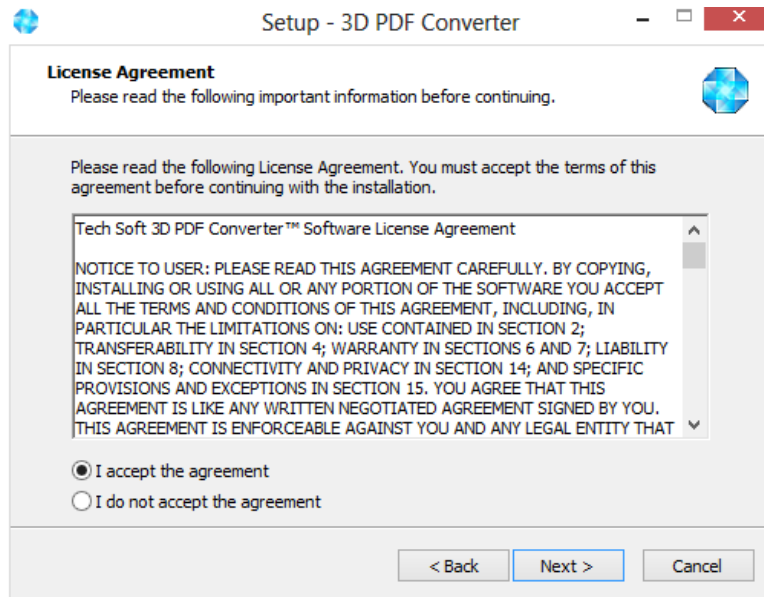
Setup - 3D PDF Converter

License Agreement
Please read the following important information before continuing.

Please read the following License Agreement. You must accept the terms of this agreement before continuing with the installation.

Tech Soft 3D PDF Converter™ Software License Agreement

NOTICE TO USER: PLEASE READ THIS AGREEMENT CAREFULLY. BY COPYING, INSTALLING OR USING ALL OR ANY PORTION OF THE SOFTWARE YOU ACCEPT ALL THE TERMS AND CONDITIONS OF THIS AGREEMENT, INCLUDING, IN PARTICULAR THE LIMITATIONS ON: USE CONTAINED IN SECTION 2; TRANSFERABILITY IN SECTION 4; WARRANTY IN SECTIONS 6 AND 7; LIABILITY IN SECTION 8; CONNECTIVITY AND PRIVACY IN SECTION 14; AND SPECIFIC PROVISIONS AND EXCEPTIONS IN SECTION 15. YOU AGREE THAT THIS AGREEMENT IS LIKE ANY WRITTEN NEGOTIATED AGREEMENT SIGNED BY YOU. THIS AGREEMENT IS ENFORCEABLE AGAINST YOU AND ANY LEGAL ENTITY THAT

I accept the agreement
I do not accept the agreement

< Back
Next >
Cancel